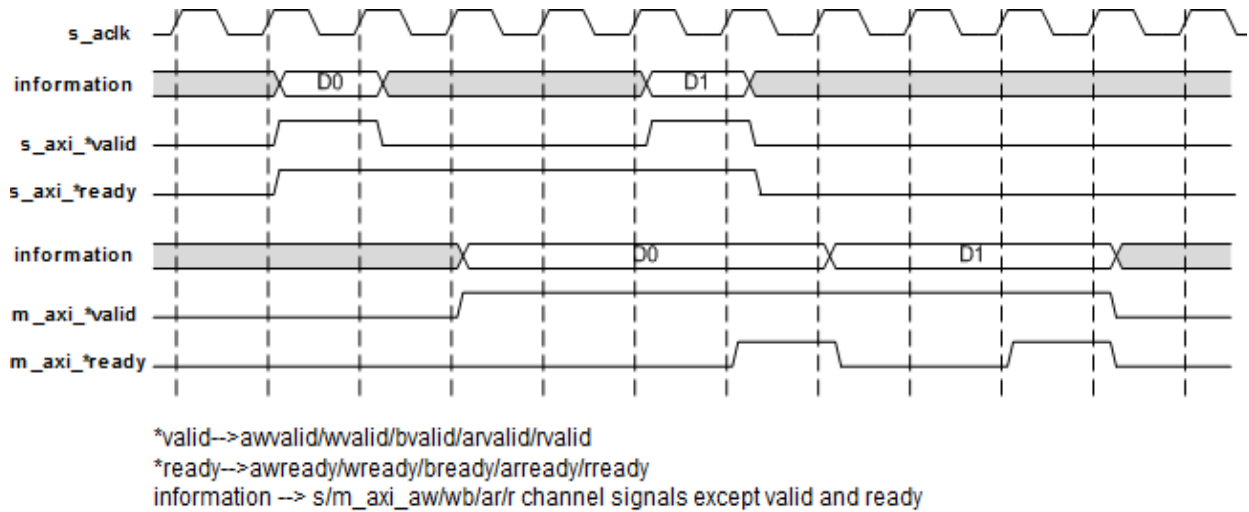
s_aclk

information

D0

D1

s_axi_*valid

s_axi_*ready

information

D0

D1

m_axi_*valid

m_axi_*ready

*valid-->awvalid/wvalid/bvalid/arvalid/rvalid
*ready-->awready/wready/bready/arready/rready
information --> s/m_axi_aw/wb/ar/r channel signals except valid and ready